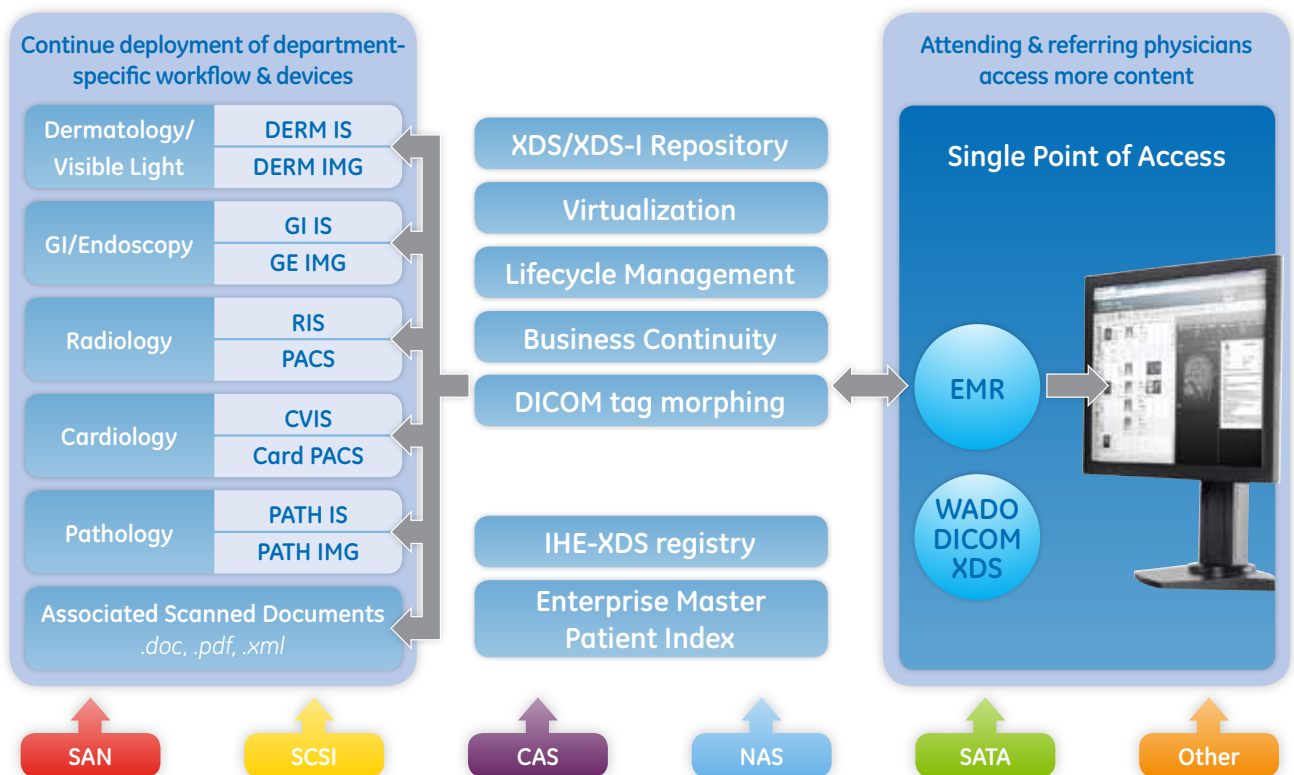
Continue deployment of department-specific workflow & devices

| Dermatology/ Visible Light | DERM IS |
|---|---|
| | DERM IMG |
| GI/Endoscopy | GI IS |
| | GE IMG |
| Radiology | RIS |
| | PACS |
| Cardiology | CVIS |
| | Card PACS |
| Pathology | PATH IS |
| | PATH IMG |

Associated Scanned Documents
.doc, .pdf, .xml

XDS/XDS-I Repository

Virtualization

Lifecycle Management

Business Continuity

DICOM tag morphing

IHE-XDS registry

Enterprise Master Patient Index

Attending & referring physicians access more content

Single Point of Access

EMR

WADO DICOM XDS

SAN

SCSI

CAS

NAS

SATA

Other